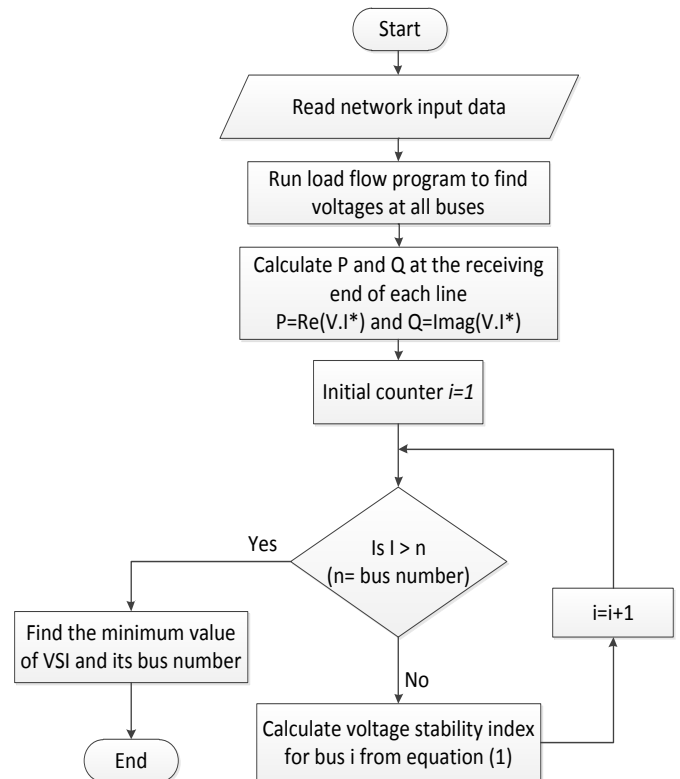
Start

Read network input data

Run load flow program to find voltages at all buses

Calculate P and Q at the receiving end of each line
P=Re(V.I*) and Q=Imag(V.I*)

Initial counter *i=1*

Is I > n
(n= bus number)

Yes

Find the minimum value of VSI and its bus number

End

No

Calculate voltage stability index for bus i from equation (1)

i=i+1